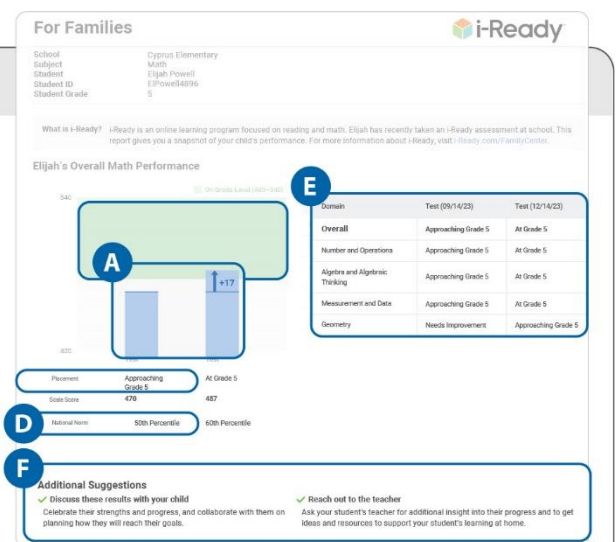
For Families

i-Ready

| | |
|---|---|
| School | Cyprus Elementary |
| Subject | Math |
| Student | Elijah Powell |
| Student ID | ElPowell4896 |
| Student Grade | 5 |

What is i-Ready? i-Ready is an online learning program focused on reading and math. Elijah has recently taken an i-Ready assessment at school. This report gives you a snapshot of your child's performance. For more information about i-Ready, visit i-Ready.com/FamilyCenter.

Elijah's Overall Math Performance

540

On Grade Level (480–540)

A

+17

420

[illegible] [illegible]

E

| Domain | Test (09/14/23) | Test (12/14/23) |
|---|---|---|
| Overall | Approaching Grade 5 | At Grade 5 |
| Number and Operations | Approaching Grade 5 | At Grade 5 |
| Algebra and Algebraic Thinking | Approaching Grade 5 | At Grade 5 |
| Measurement and Data | Approaching Grade 5 | At Grade 5 |
| Geometry | Needs Improvement | Approaching Grade 5 |

| | | |
|---|---|---|
| Placement | Approaching Grade 5 | At Grade 5 |
| Scale Score | 470 | 487 |
| National Norm | 50th Percentile | 60th Percentile |

D

F

Additional Suggestions

✓ Discuss these results with your child
Celebrate their strengths and progress, and collaborate with them on planning how they will reach their goals.

✓ Reach out to the teacher
Ask your student's teacher for additional insight into their progress and to get ideas and resources to support your student's learning at home.